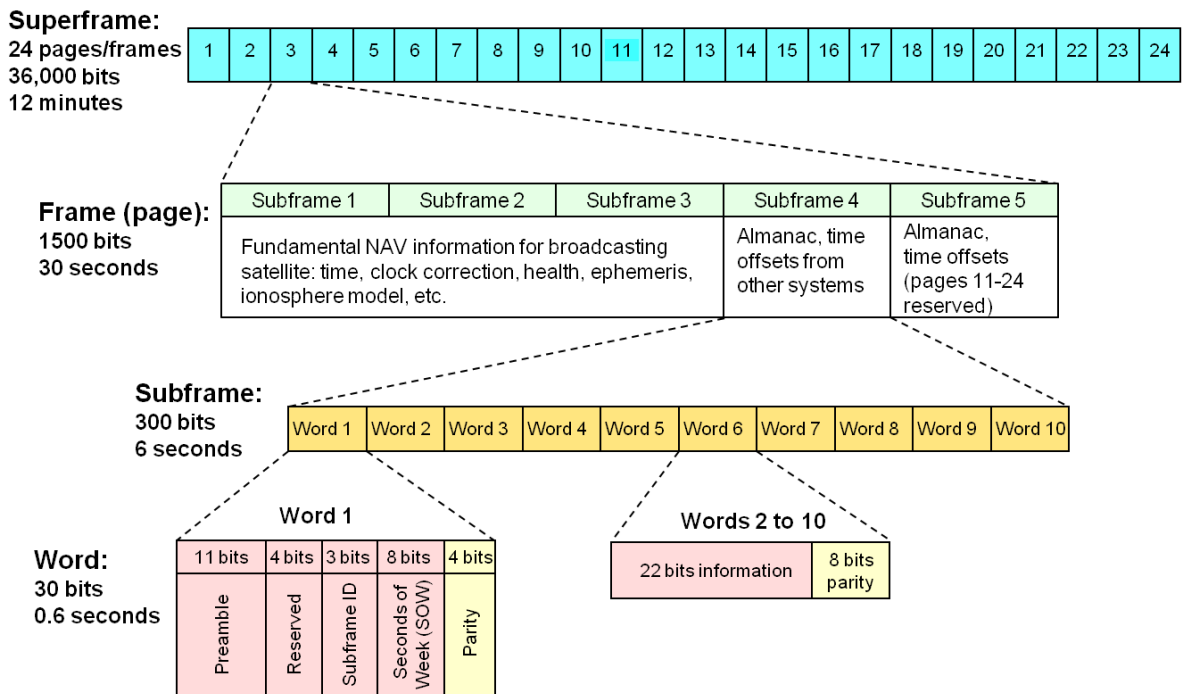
Superframe:
24 pages/frames
36,000 bits
12 minutes

| 1 | 2 | 3 | 4 | 5 | 6 | 7 | 8 | 9 | 10 | 11 | 12 | 13 | 14 | 15 | 16 | 17 | 18 | 19 | 20 | 21 | 22 | 23 | 24 |
|---|---|---|---|---|---|---|---|---|---|---|---|---|---|---|---|---|---|---|---|---|---|---|---|

Frame (page):
1500 bits
30 seconds

| Subframe 1 | Subframe 2 | Subframe 3 | Subframe 4 | Subframe 5 |
|---|---|---|---|---|
| Fundamental NAV information for broadcasting satellite: time, clock correction, health, ephemeris, ionosphere model, etc. | | | Almanac, time offsets from other systems | Almanac, time offsets (pages 11-24 reserved) |

Subframe:
300 bits
6 seconds

| Word 1 | Word 2 | Word 3 | Word 4 | Word 5 | Word 6 | Word 7 | Word 8 | Word 9 | Word 10 |
|---|---|---|---|---|---|---|---|---|---|

Word:
30 bits
0.6 seconds

Word 1

| 11 bits | 4 bits | 3 bits | 8 bits | 4 bits |
|---|---|---|---|---|
| Preamble | Reserved | Subframe ID | Seconds of Week (SOW) | Parity |

Words 2 to 10

| 22 bits information | 8 bits parity |
|---|---|